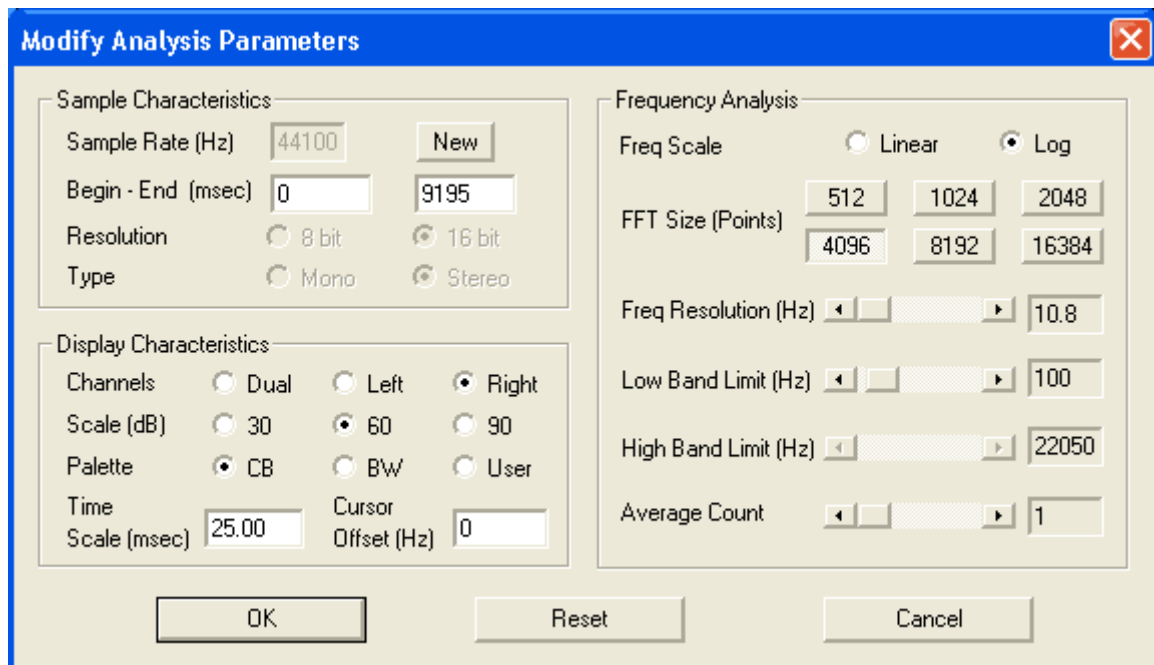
Modify Analysis Parameters

Sample Characteristics
Sample Rate (Hz) 44100 New
Begin - End (msec) 0 9195
Resolution 8 bit 16 bit
Type Mono Stereo

Display Characteristics
Channels Dual Left Right
Scale (dB) 30 60 90
Palette CB BW User
Time Scale (msec) 25.00 Cursor Offset (Hz) 0

Frequency Analysis
Freq Scale Linear Log
FFT Size (Points) 512 1024 2048 4096 8192 16384
Freq Resolution (Hz) 10.8
Low Band Limit (Hz) 100
High Band Limit (Hz) 22050
Average Count 1

OK Reset Cancel